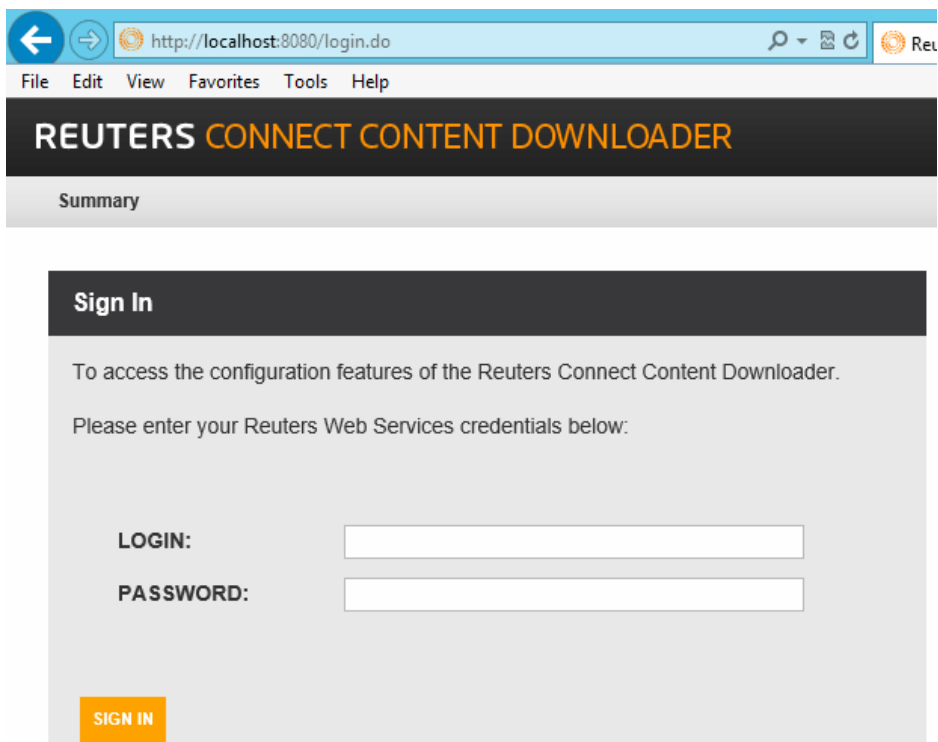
http://localhost:8080/login.do

Reu

File Edit View Favorites Tools Help

REUTERS CONNECT CONTENT DOWNLOADER

Summary

Sign In

To access the configuration features of the Reuters Connect Content Downloader.

Please enter your Reuters Web Services credentials below:

LOGIN:

PASSWORD:

SIGN IN